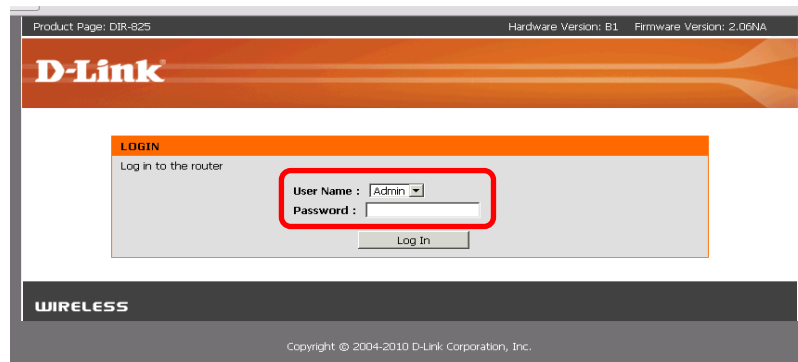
Product Page: DIR-825

Hardware Version: B1 Firmware Version: 2.06NA

D-Link

LOGIN

Log in to the router

User Name : Admin

Password :

Log In

WIRELESS

Copyright © 2004-2010 D-Link Corporation, Inc.